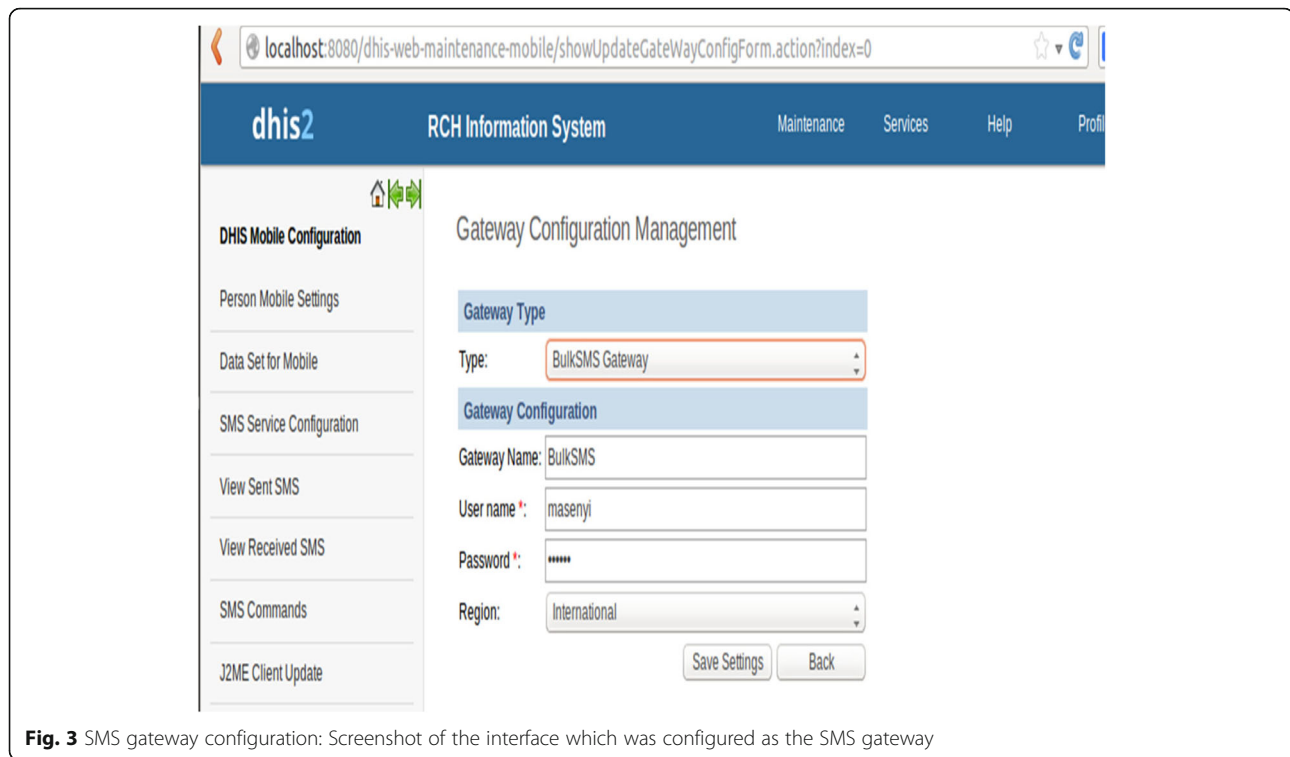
localhost:8080/dhis-web-maintenance-mobile/showUpdateGateWayConfigForm.action?index=0

dhis2 RCH Information System Maintenance Services Help Profil

DHIS Mobile Configuration

Person Mobile Settings

Data Set for Mobile

SMS Service Configuration

View Sent SMS

View Received SMS

SMS Commands

J2ME Client Update

Gateway Configuration Management

Gateway Type

Type: BulkSMS Gateway

Gateway Configuration

Gateway Name: BulkSMS

User name *: masenyi

Password *: ••••••

Region: International

Save Settings Back

**Fig. 3** SMS gateway configuration: Screenshot of the interface which was configured as the SMS gateway